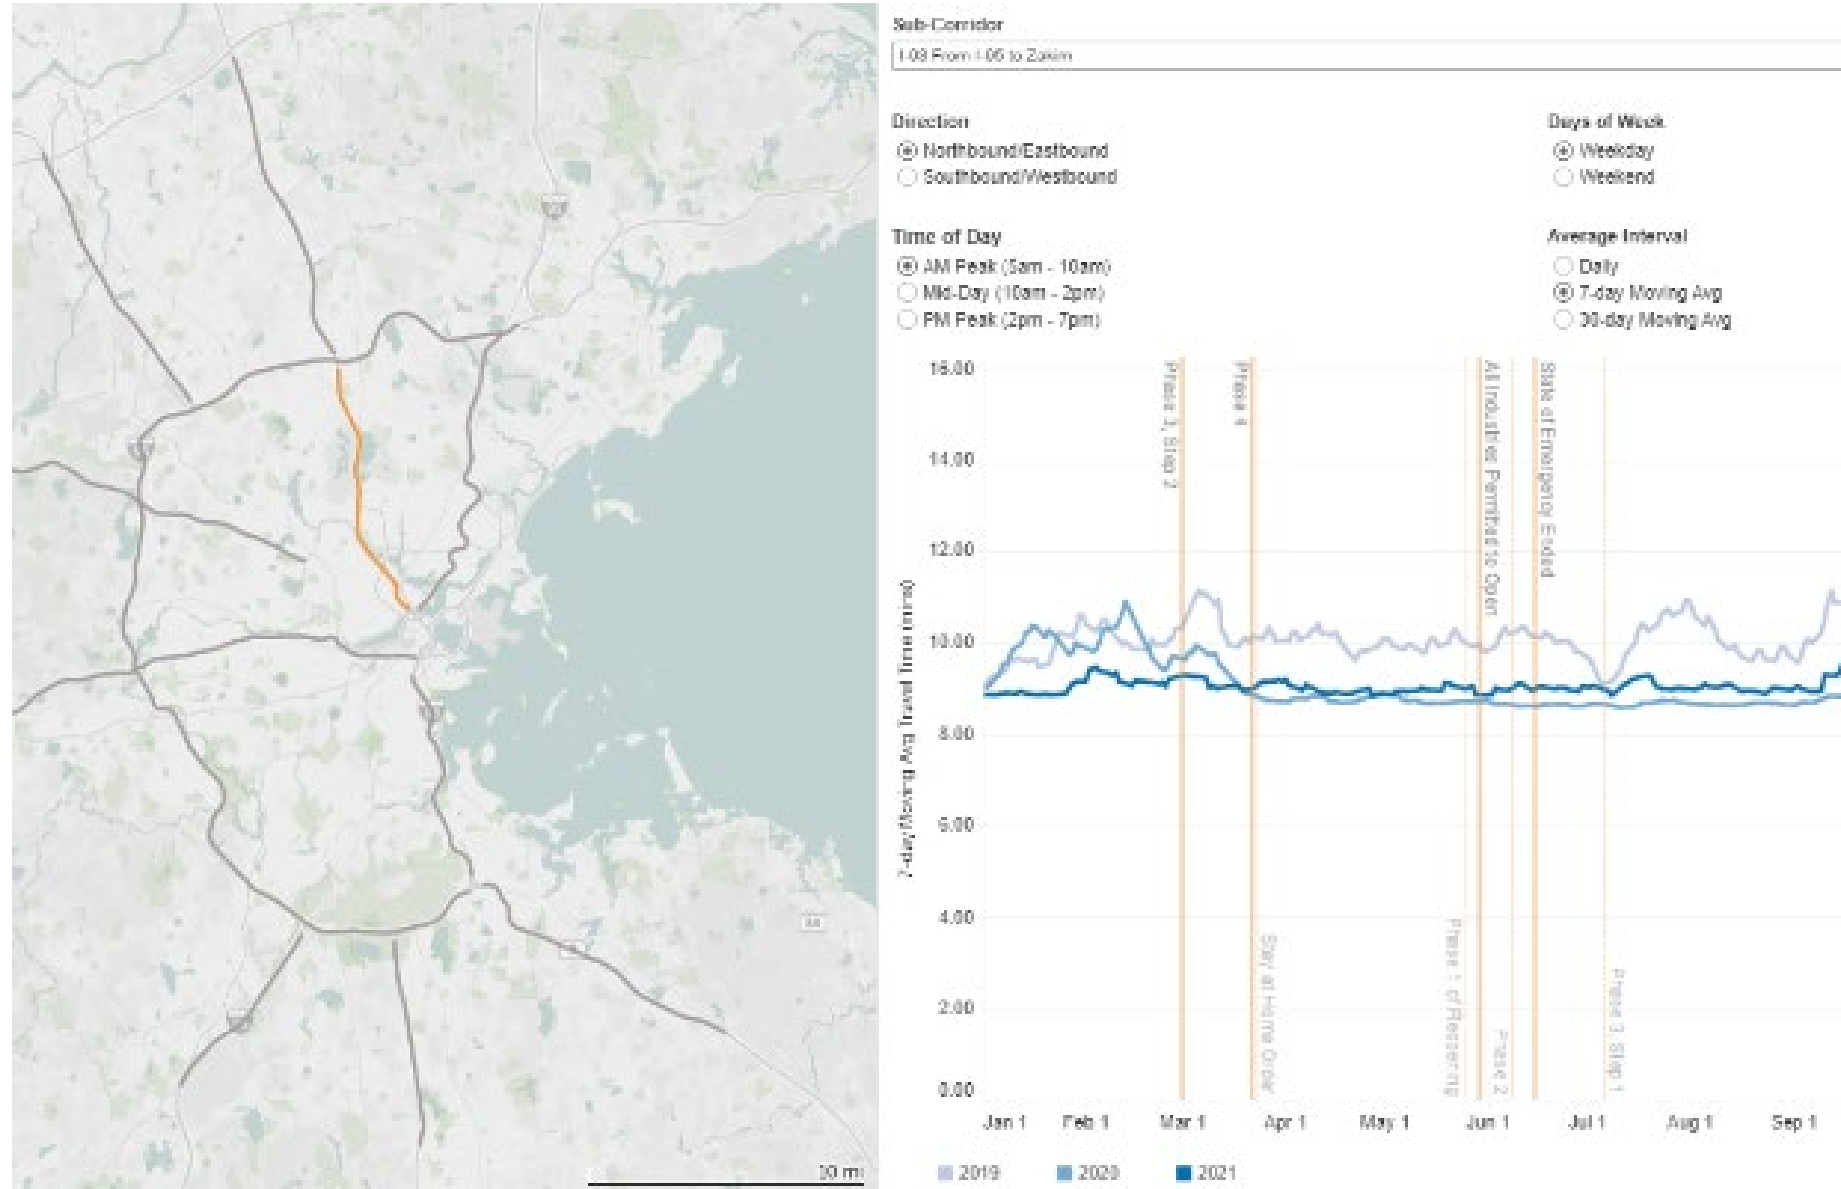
Sub-Corridor

I-93 From I-95 to Zakim

Direction
Northbound/Eastbound
Southbound/Westbound

Days of Week
Weekday
Weekend

Time of Day
AM Peak (5am - 10am)
Mid-Day (10am - 2pm)
PM Peak (2pm - 7pm)

Average Interval
Daily
7-day Moving Avg
30-day Moving Avg

7-day Moving Avg Travel Time (mins)

16.00
14.00
12.00
10.00
8.00
6.00
4.00
2.00
0.00

Phase 3, Step 2
Phase 4
All Industries Permitted to Open
State of Emergency Ended
Stay at Home Order
Phase 1 of Reopening
Phase 2
Phase 3, Step 1

Jan 1
Feb 1
Mar 1
Apr 1
May 1
Jun 1
Jul 1
Aug 1
Sep 1

2019
2020
2021

20 mi